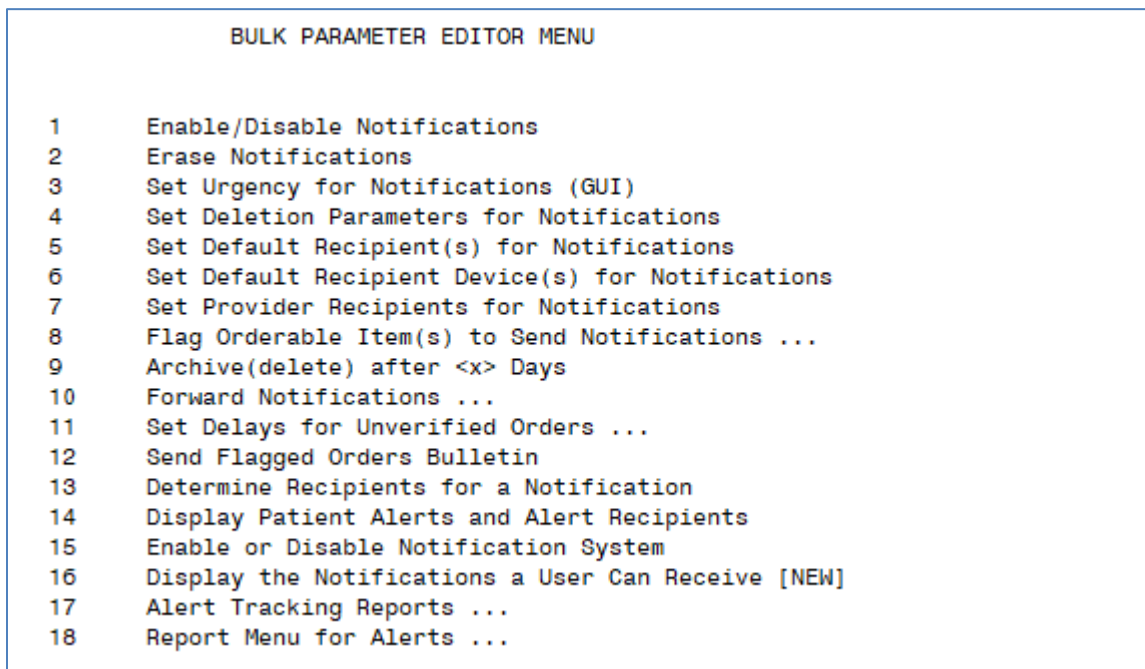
BULK PARAMETER EDITOR MENU

1 Enable/Disable Notifications
2 Erase Notifications
3 Set Urgency for Notifications (GUI)
4 Set Deletion Parameters for Notifications
5 Set Default Recipient(s) for Notifications
6 Set Default Recipient Device(s) for Notifications
7 Set Provider Recipients for Notifications
8 Flag Orderable Item(s) to Send Notifications ...
9 Archive(delete) after <x> Days
10 Forward Notifications ...
11 Set Delays for Unverified Orders ...
12 Send Flagged Orders Bulletin
13 Determine Recipients for a Notification
14 Display Patient Alerts and Alert Recipients
15 Enable or Disable Notification System
16 Display the Notifications a User Can Receive [NEW]
17 Alert Tracking Reports ...
18 Report Menu for Alerts ...